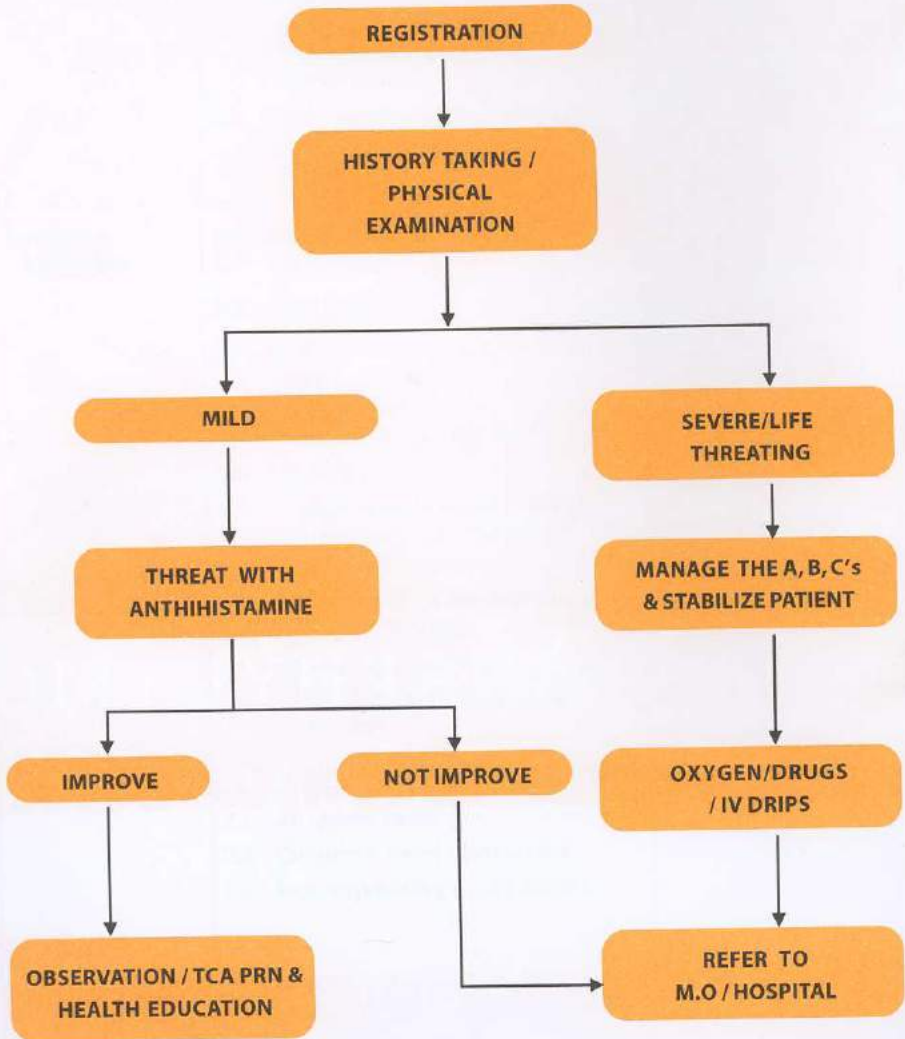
REGISTRATION

HISTORY TAKING / PHYSICAL EXAMINATION

MILD

SEVERE/LIFE THREATING

THREAT WITH ANTHIHISTAMINE

MANAGE THE A, B, C's & STABILIZE PATIENT

IMPROVE

NOT IMPROVE

OXYGEN/DRUGS / IV DRIPS

OBSERVATION / TCA PRN & HEALTH EDUCATION

REFER TO M.O / HOSPITAL